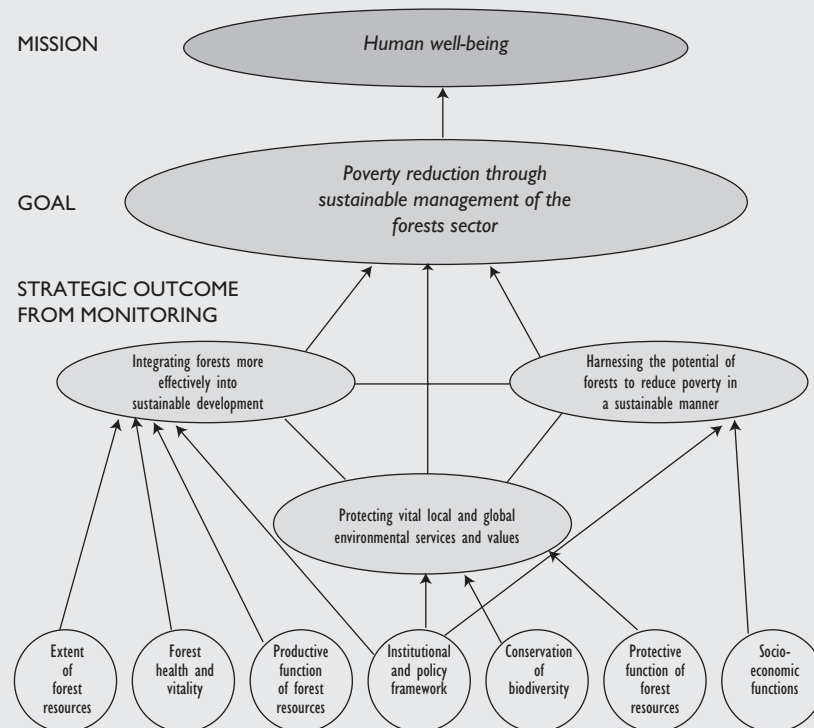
MISSION

Human well-being

GOAL

Poverty reduction through sustainable management of the forests sector

STRATEGIC OUTCOME FROM MONITORING

Integrating forests more effectively into sustainable development

Harnessing the potential of forests to reduce poverty in a sustainable manner

Protecting vital local and global environmental services and values

Extent of forest resources

Forest health and vitality

Productive function of forest resources

Institutional and policy framework

Conservation of biodiversity

Protective function of forest resources

Socio-economic functions